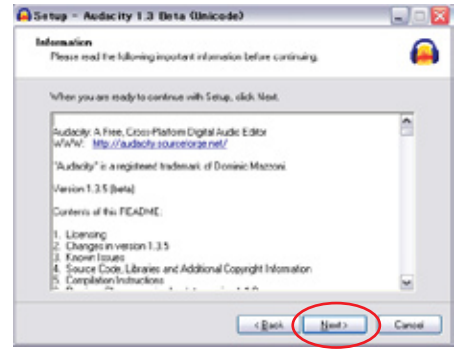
Setup - Audacity 1.3 Beta (Unicode)

Information
Please read the following important information before continuing.

When you are ready to continue with Setup, click Next.

Audacity: A Free, Cross-Platform Digital Audio Editor
WWW: http://audacity.sourceforge.net/

"Audacity" is a registered trademark of Dominic Mazzoni.

Version 1.3.5 (beta)

Contents of this README:

1. Licensing
2. Changes in version 1.3.5
3. Known Issues
4. Source Code, Libraries and Additional Copyright Information
5. Compilation Instructions
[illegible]

< Back Next > Cancel